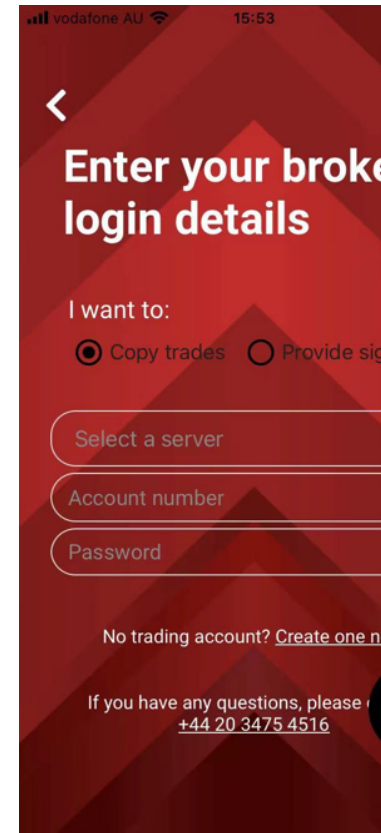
vodafone AU 15:53

<

Enter your broke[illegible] login details

I want to:

Copy trades Provide si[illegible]

Select a server

Account number

Password

No trading account? Create one n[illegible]

If you have any questions, please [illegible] +44 20 3475 4516